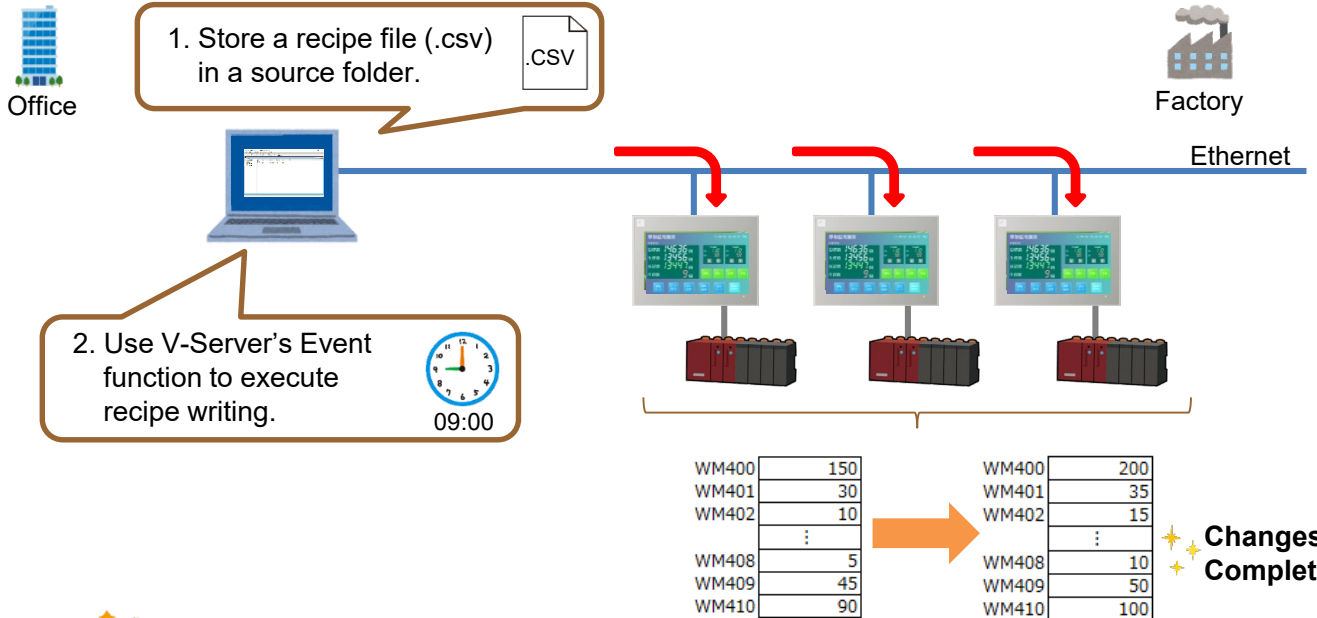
Office

1. Store a recipe file (.csv) in a source folder.

.CSV

Factory

Ethernet

2. Use V-Server’s Event function to execute recipe writing.

09:00

| WM400 | 150 |
|---|---|
| WM401 | 30 |
| WM402 | 10 |
| | ⋮ |
| WM408 | 5 |
| WM409 | 45 |
| WM410 | 90 |

| WM400 | 200 |
|---|---|
| WM401 | 35 |
| WM402 | 15 |
| | ⋮ |
| WM408 | 10 |
| WM409 | 50 |
| WM410 | 100 |

Changes
Complet